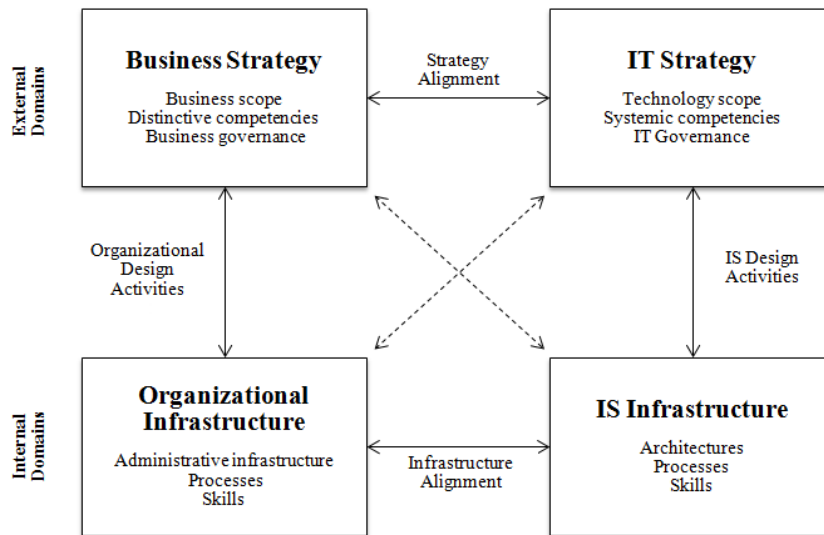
External Domains

Business Strategy
Business scope
Distinctive competencies
Business governance

Strategy Alignment

IT Strategy
Technology scope
Systemic competencies
IT Governance

Organizational Design Activities

IS Design Activities

Internal Domains

Organizational Infrastructure
Administrative infrastructure
Processes
Skills

Infrastructure Alignment

IS Infrastructure
Architectures
Processes
Skills